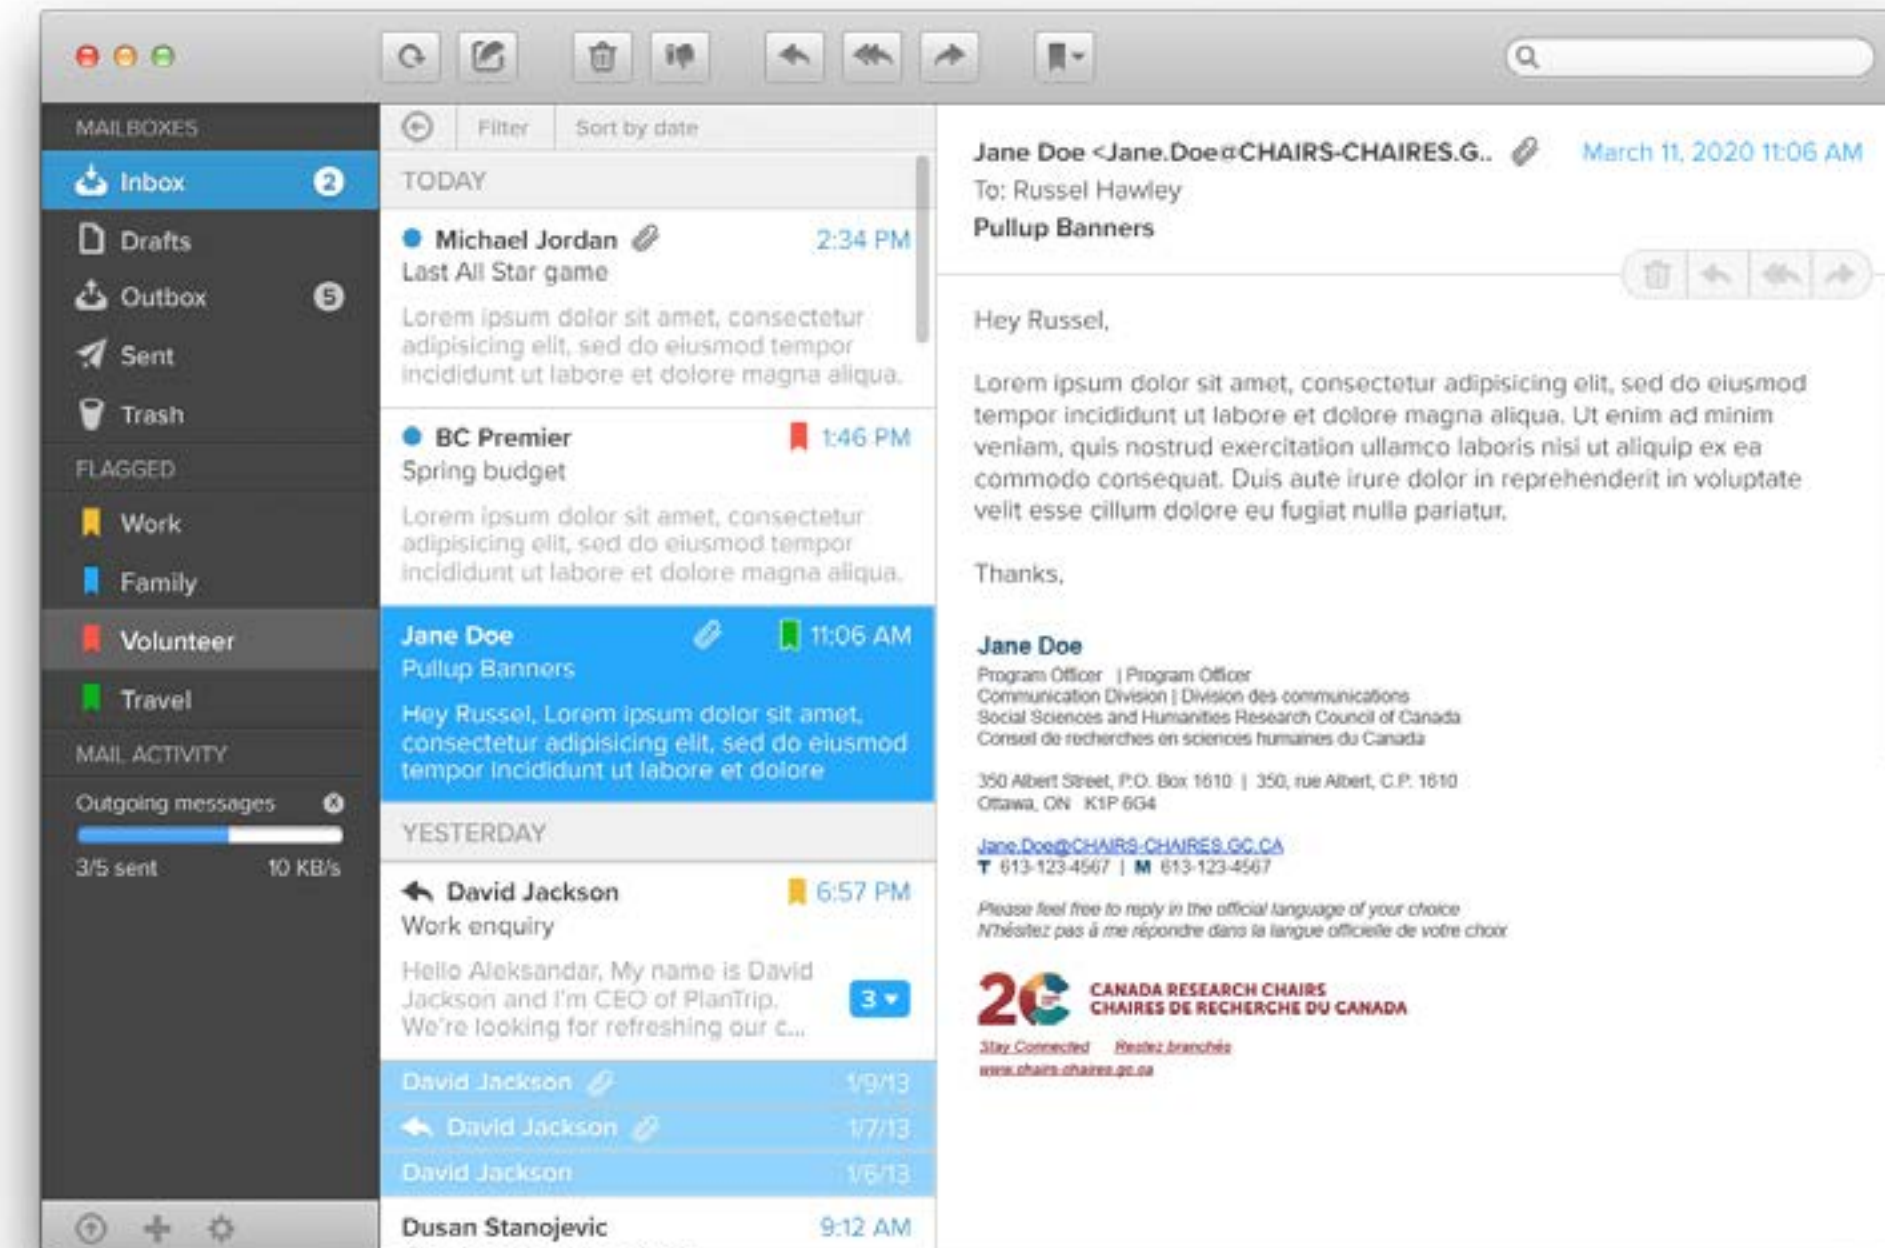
MAILBOXES
Inbox 2
Drafts
Outbox 5
Sent
Trash
FLAGGED
Work
Family
Volunteer
Travel
MAIL ACTIVITY
Outgoing messages
3/5 sent 10 KB/s

Filter Sort by date

TODAY

Michael Jordan 2:34 PM
Last All Star game
Lorem ipsum dolor sit amet, consectetur adipisicing elit, sed do eiusmod tempor incididunt ut labore et dolore magna aliqua.

BC Premier 1:46 PM
Spring budget
Lorem ipsum dolor sit amet, consectetur adipisicing elit, sed do eiusmod tempor incididunt ut labore et dolore magna aliqua.

Jane Doe 11:06 AM
Pullup Banners
Hey Russel, Lorem ipsum dolor sit amet, consectetur adipisicing elit, sed do eiusmod tempor incididunt ut labore et dolore

YESTERDAY

David Jackson 6:57 PM
Work enquiry
Hello Aleksandar, My name is David Jackson and I'm CEO of PlanTrip. We're looking for refreshing our c... 3

David Jackson 1/9/13
David Jackson 1/7/13
David Jackson 1/6/13

Dusan Stanojevic 9:12 AM

Jane Doe <Jane.Doe@CHAIRS-CHAIRES.G.. March 11, 2020 11:06 AM
To: Russel Hawley
Pullup Banners

Hey Russel,

Lorem ipsum dolor sit amet, consectetur adipisicing elit, sed do eiusmod tempor incididunt ut labore et dolore magna aliqua. Ut enim ad minim veniam, quis nostrud exercitation ullamco laboris nisi ut aliquip ex ea commodo consequat. Duis aute irure dolor in reprehenderit in voluptate velit esse cillum dolore eu fugiat nulla pariatur.

Thanks,

Jane Doe
Program Officer | Program Officer
Communication Division | Division des communications
Social Sciences and Humanities Research Council of Canada
Conseil de recherches en sciences humaines du Canada

350 Albert Street, P.O. Box 1610 | 350, rue Albert, C.P. 1610
Ottawa, ON K1P 6G4

Jane.Doe@CHAIRS-CHAIRES.GC.CA
T 613-123-4567 | M 613-123-4567

Please feel free to reply in the official language of your choice
N'hésitez pas à me répondre dans la langue officielle de votre choix

20
CANADA RESEARCH CHAIRS
CHAIRES DE RECHERCHE DU CANADA
Stay Connected Restez branchés
www.chairs-chaires.gc.ca